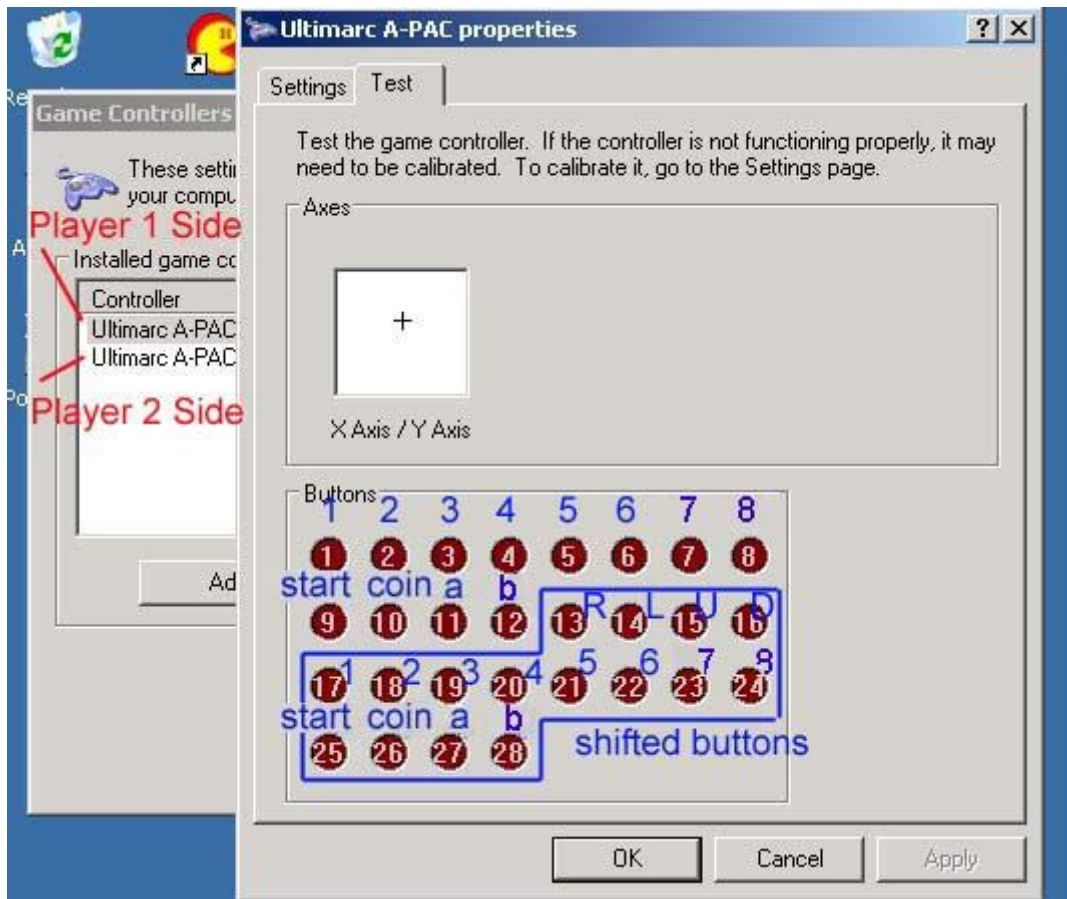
Ultimarc A-PAC properties

?
X

Settings
Test

Test the game controller. If the controller is not functioning properly, it may need to be calibrated. To calibrate it, go to the Settings page.

Axes

+

X Axis / Y Axis

Buttons

1 2 3 4 5 6 7 8

1 2 3 4 5 6 7 8

start coin a b

R L U D

9 10 11 12 13 14 15 16

1 2 3 4 5 6 7 8

17 18 19 20 21 22 23 24

start coin a b

25 26 27 28

shifted buttons

OK
Cancel
Apply

Game Controllers

These settin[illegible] your compu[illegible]

Player 1 Side

Installed game co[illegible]

Controller
Ultimarc A-PAC
Ultimarc A-PAC

Player 2 Side

Ad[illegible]